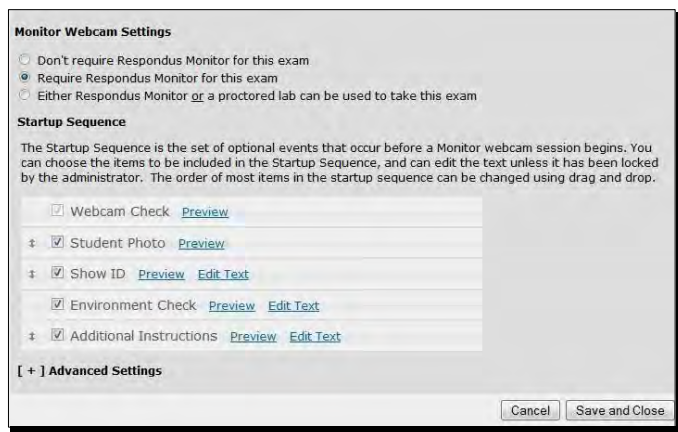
Monitor Webcam Settings

Don't require Respondus Monitor for this exam
Require Respondus Monitor for this exam
Either Respondus Monitor or a proctored lab can be used to take this exam

Startup Sequence

The Startup Sequence is the set of optional events that occur before a Monitor webcam session begins. You can choose the items to be included in the Startup Sequence, and can edit the text unless it has been locked by the administrator. The order of most items in the startup sequence can be changed using drag and drop.

Webcam Check Preview

Student Photo Preview

Show ID Preview Edit Text

Environment Check Preview Edit Text

Additional Instructions Preview Edit Text

[ + ] Advanced Settings

Cancel Save and Close